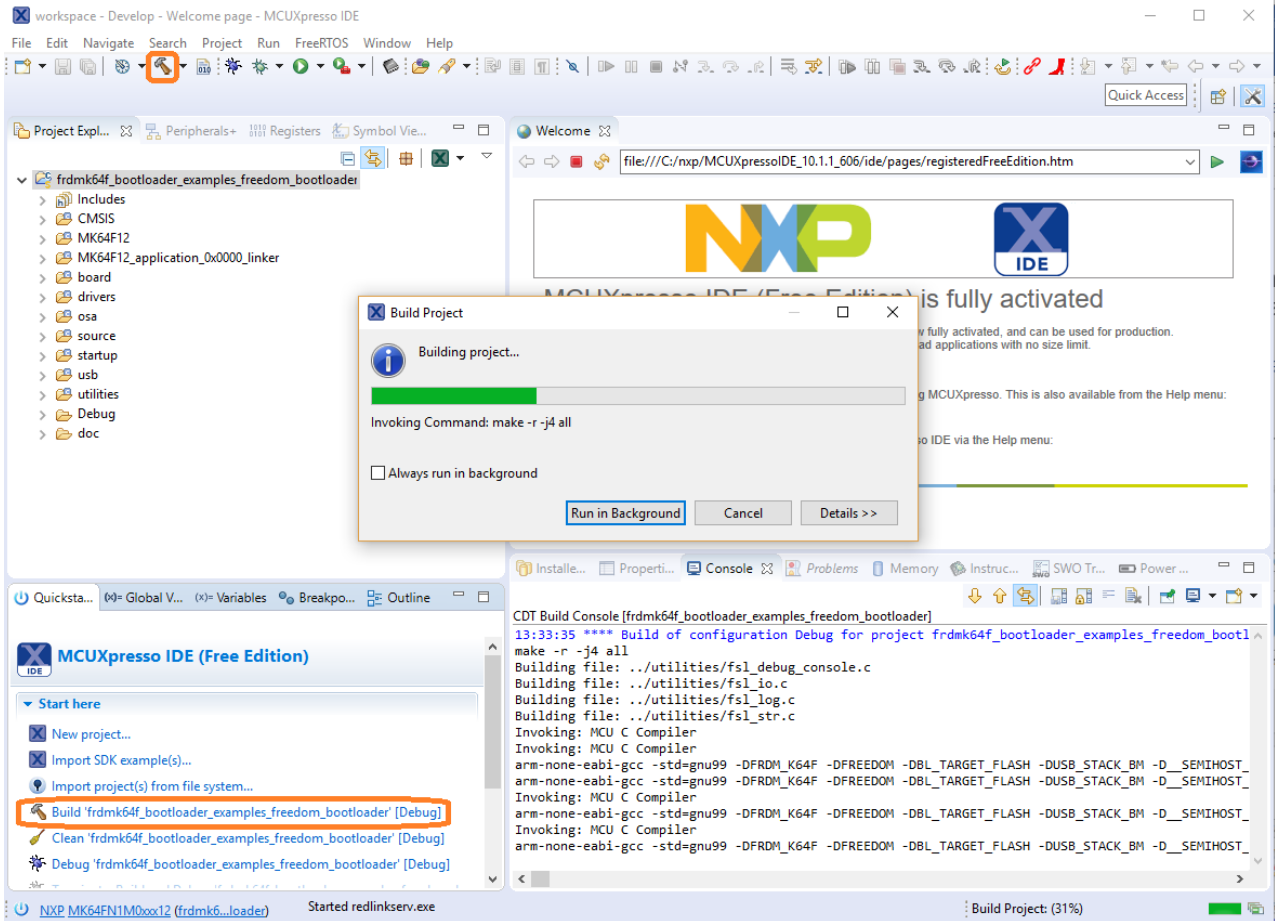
workspace - Develop - Welcome page - MCUXpresso IDE

File Edit Navigate Search Project Run FreeRTOS Window Help

Quick Access

Project Expl... Peripherals+ Registers Symbol Vie...

frdmk64f_bootloader_examples_freedom_bootloader
Includes
CMSIS
MK64F12
MK64F12_application_0x0000_linker
board
drivers
osa
source
startup
usb
utilities
Debug
doc

Welcome

file:///C:/nxp/MCUXpressoIDE_10.1.1_606/ide/pages/registeredFreeEdition.htm

NXP

IDE

MCUXpresso IDE (Free Edition) is fully activated

w fully activated, and can be used for production.
ad applications with no size limit.

g MCUXpresso. This is also available from the Help menu:

so IDE via the Help menu:

Build Project

Building project...

Invoking Command: make -r -j4 all

Always run in background

Run in Background Cancel Details >>

Quicksta... (x)= Global V... (x)= Variables Breakpo... Outline

MCUXpresso IDE (Free Edition)

Start here

New project...
Import SDK example(s)...
Import project(s) from file system...
Build 'frdmk64f_bootloader_examples_freedom_bootloader' [Debug]
Clean 'frdmk64f_bootloader_examples_freedom_bootloader' [Debug]
Debug 'frdmk64f_bootloader_examples_freedom_bootloader' [Debug]

Installe... Properti... Console Problems Memory Instruc... SWO Tr... Power ...

CDT Build Console [frdmk64f_bootloader_examples_freedom_bootloader]
13:33:35 **** Build of configuration Debug for project frdmk64f_bootloader_examples_freedom_bootl
make -r -j4 all
Building file: ../utilities/fsl_debug_console.c
Building file: ../utilities/fsl_io.c
Building file: ../utilities/fsl_log.c
Building file: ../utilities/fsl_str.c
Invoking: MCU C Compiler
Invoking: MCU C Compiler
arm-none-eabi-gcc -std=gnu99 -DFRDM_K64F -DFREEDOM -DBL_TARGET_FLASH -DUSB_STACK_BM -D__SEMIHOST_
arm-none-eabi-gcc -std=gnu99 -DFRDM_K64F -DFREEDOM -DBL_TARGET_FLASH -DUSB_STACK_BM -D__SEMIHOST_
Invoking: MCU C Compiler
arm-none-eabi-gcc -std=gnu99 -DFRDM_K64F -DFREEDOM -DBL_TARGET_FLASH -DUSB_STACK_BM -D__SEMIHOST_
Invoking: MCU C Compiler
arm-none-eabi-gcc -std=gnu99 -DFRDM_K64F -DFREEDOM -DBL_TARGET_FLASH -DUSB_STACK_BM -D__SEMIHOST_

NXP MK64FN1M0xxx12 (frdmk6...loader) Started redlinkserv.exe Build Project: (31%)